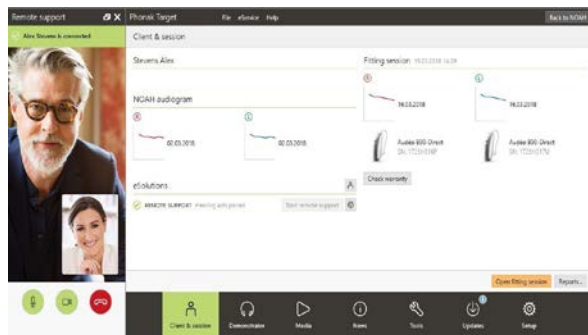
Remote support

Alex Stevens is connected

Phonak Target

File eService Help

Back to NOAH

Client & session

Stevens Alex

NOAH audiogram

R

02.03.2018

L

02.03.2018

Fitting session 19.03.2018 14:09

R

19.03.2018

L

19.03.2018

Audéo B90-Direct

Audéo B90-Direct

Check warranty

eSolutions

REMOTE SUPPORT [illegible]

Start remote support

Open fitting session

Reports...

Client & session

Demonstrator

Media

Items

Tools

Updates

Setup